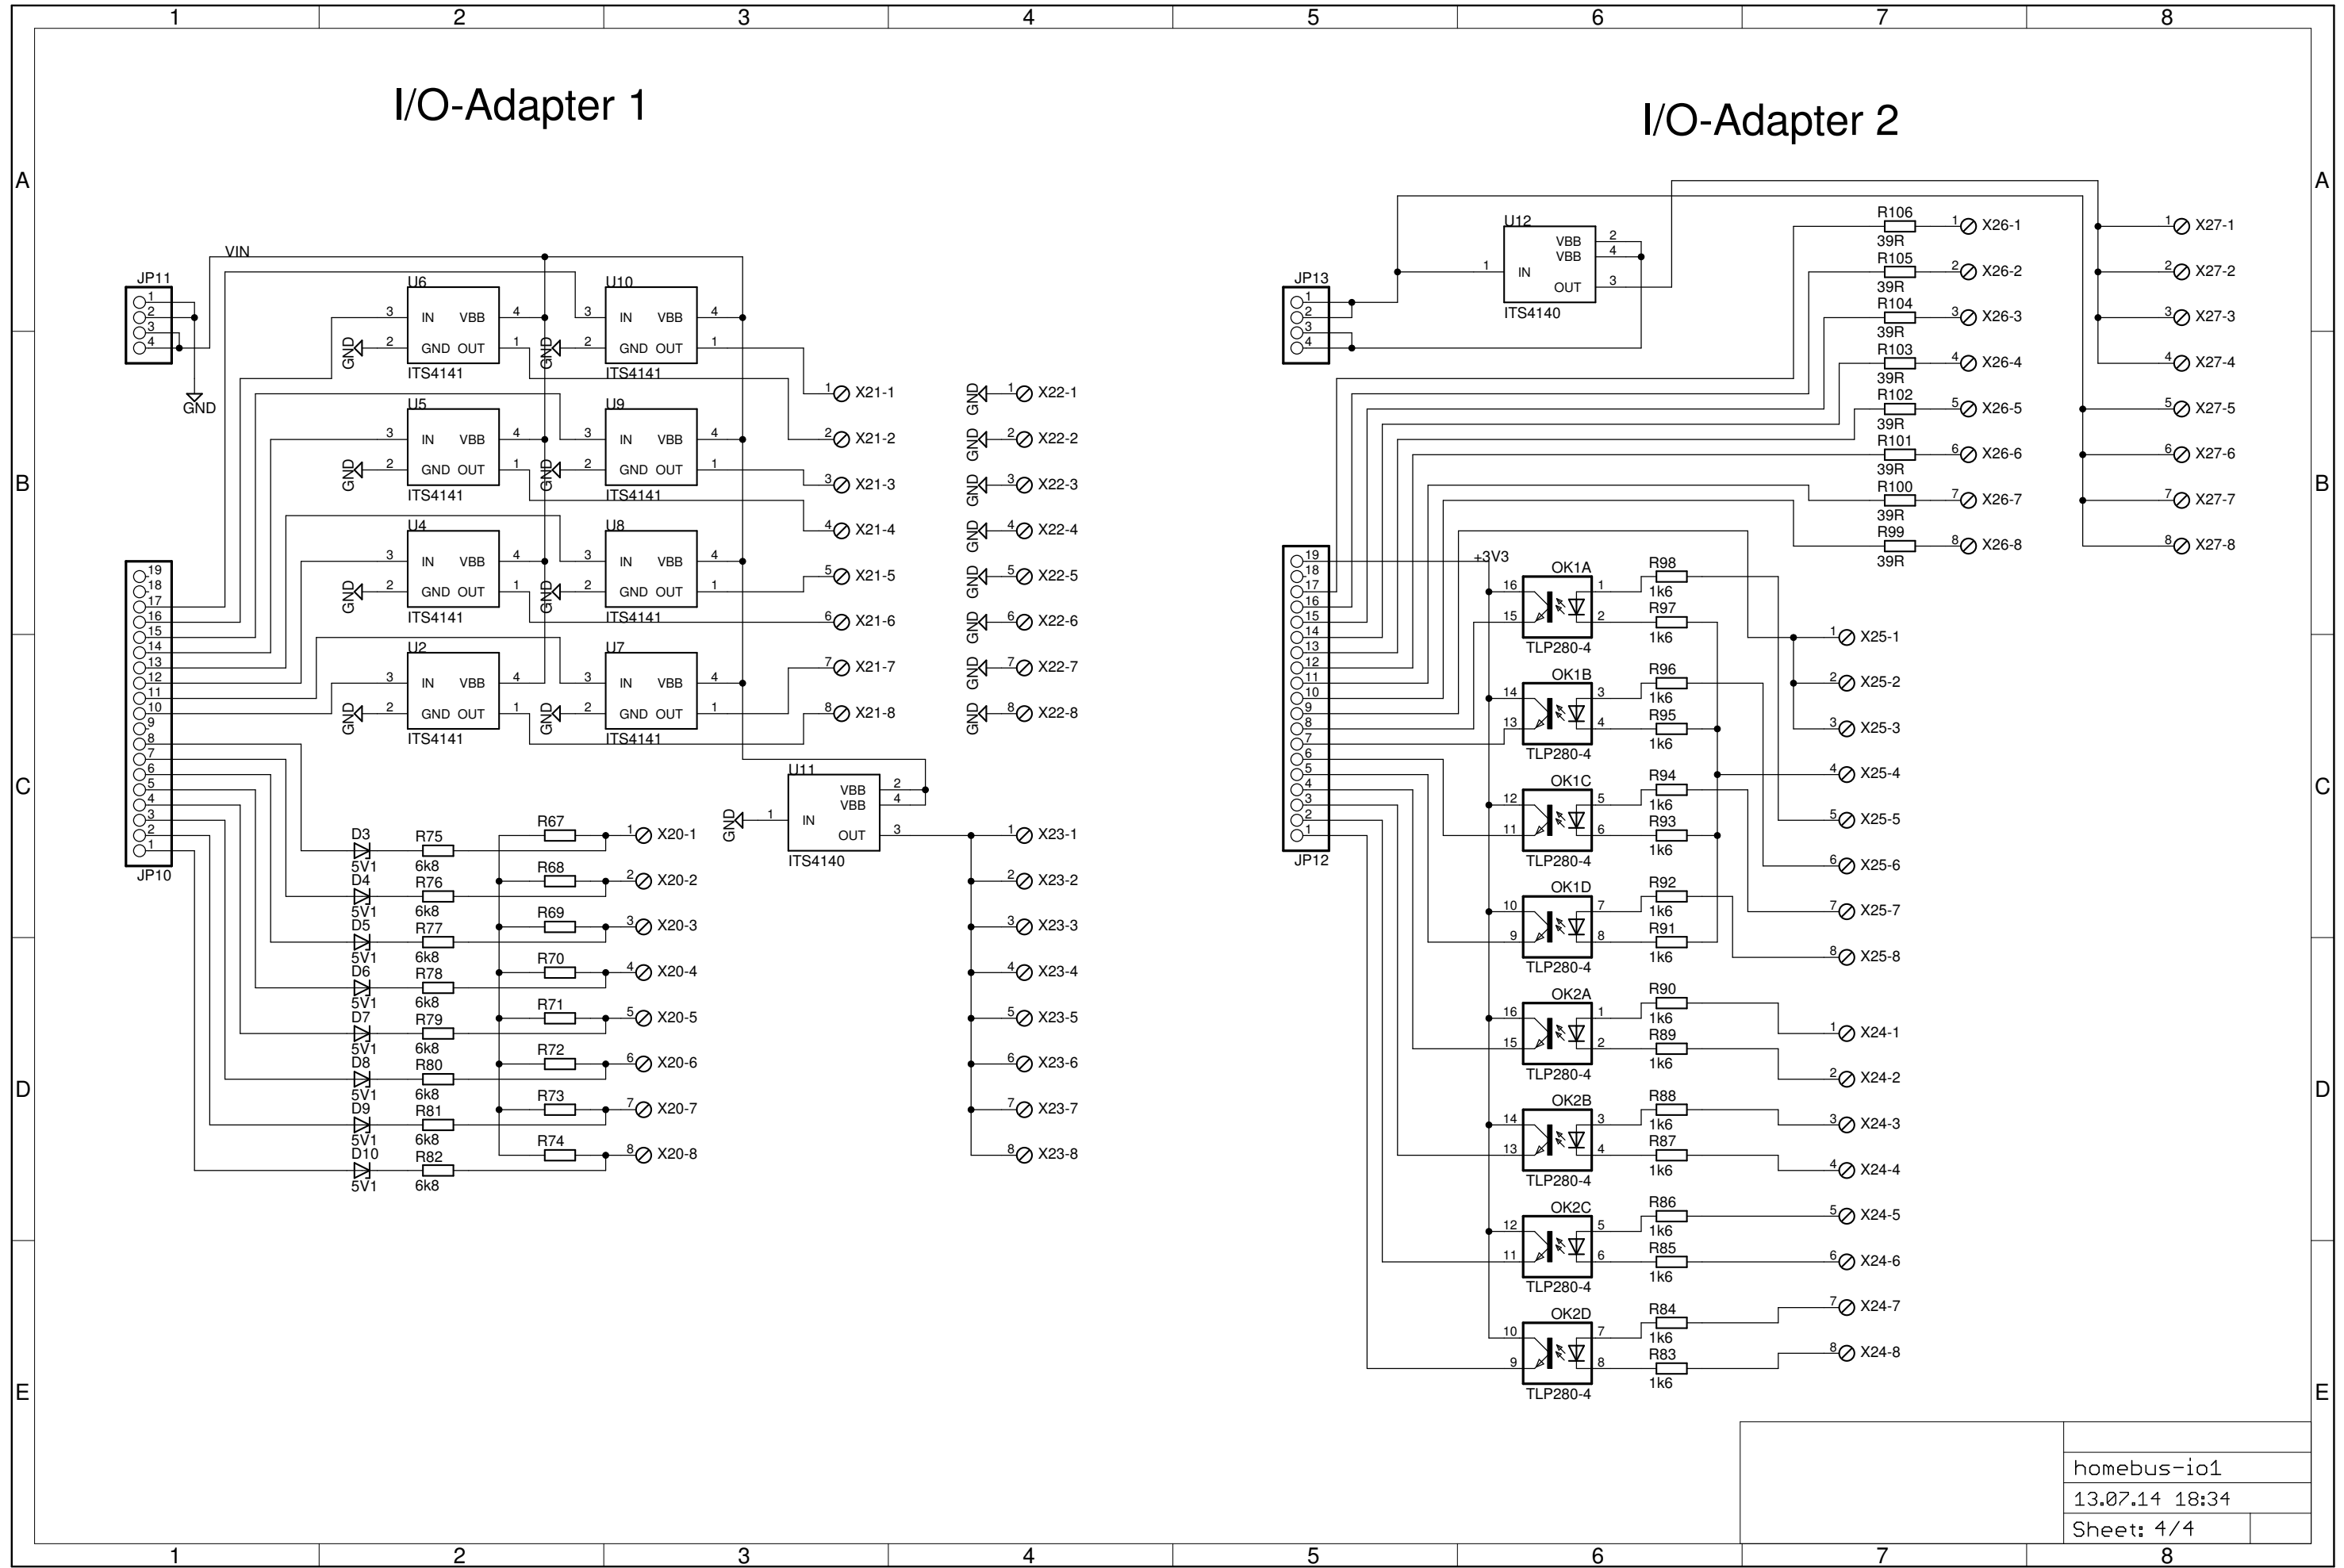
1 2 3 4 5 6 7 8

A B C D E

I/O-Adapter 1

I/O-Adapter 2

JP11
1 2 3 4
GND
VIN

U6 ITS4141
3 IN VBB 4
2 GND OUT 1
U10 ITS4141
3 IN VBB 4
2 GND OUT 1
U5 ITS4141
U9 ITS4141
U4 ITS4141
U8 ITS4141
U2 ITS4141
U7 ITS4141
GND

X21-1 X21-2 X21-3 X21-4 X21-5 X21-6 X21-7 X21-8
X22-1 X22-2 X22-3 X22-4 X22-5 X22-6 X22-7 X22-8

JP10
19 18 17 16 15 14 13 12 11 10 9 8 7 6 5 4 3 2 1

D3 D4 D5 D6 D7 D8 D9 D10 5V1
R75 R76 R77 R78 R79 R80 R81 R82 6k8
R67 R68 R69 R70 R71 R72 R73 R74
X20-1 X20-2 X20-3 X20-4 X20-5 X20-6 X20-7 X20-8

U11 ITS4140
IN VBB VBB OUT
X23-1 X23-2 X23-3 X23-4 X23-5 X23-6 X23-7 X23-8

JP13
U12 ITS4140
IN VBB VBB OUT

R106 R105 R104 R103 R102 R101 R100 R99 39R
X26-1 X26-2 X26-3 X26-4 X26-5 X26-6 X26-7 X26-8
X27-1 X27-2 X27-3 X27-4 X27-5 X27-6 X27-7 X27-8

JP12
+3V3
OK1A OK1B OK1C OK1D OK2A OK2B OK2C OK2D TLP280-4
R98 R97 R96 R95 R94 R93 R92 R91 R90 R89 R88 R87 R86 R85 R84 R83 1k6
X25-1 X25-2 X25-3 X25-4 X25-5 X25-6 X25-7 X25-8
X24-1 X24-2 X24-3 X24-4 X24-5 X24-6 X24-7 X24-8

homebus-io1
13.07.14 18:34
Sheet: 4/4